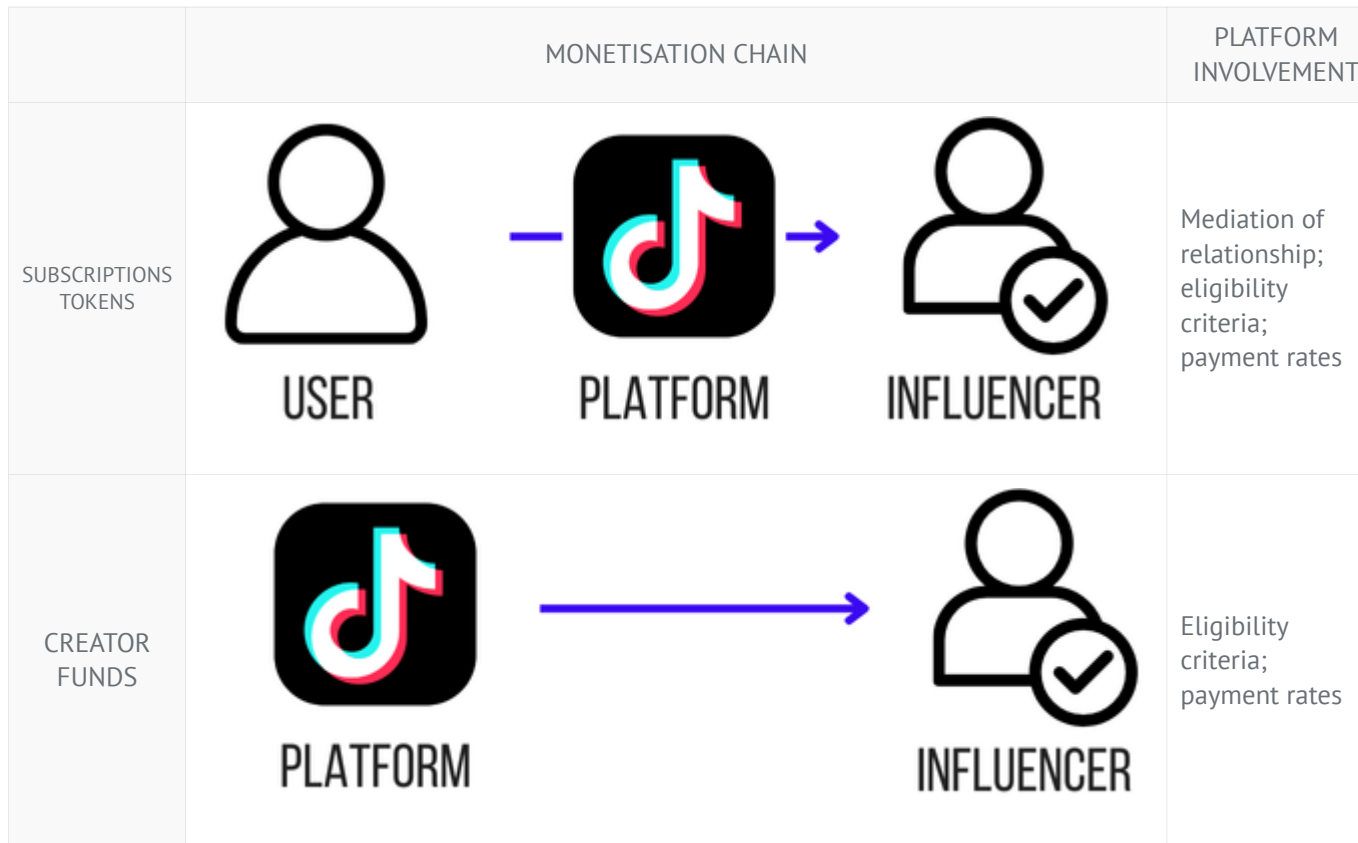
|  | MONETISATION CHAIN | PLATFORM INVOLVEMENT |
|---|---|---|
| SUBSCRIPTIONS TOKENS | USER PLATFORM INFLUENCER | Mediation of relationship; eligibility criteria; payment rates |
| CREATOR FUNDS | PLATFORM INFLUENCER | Eligibility criteria; payment rates |